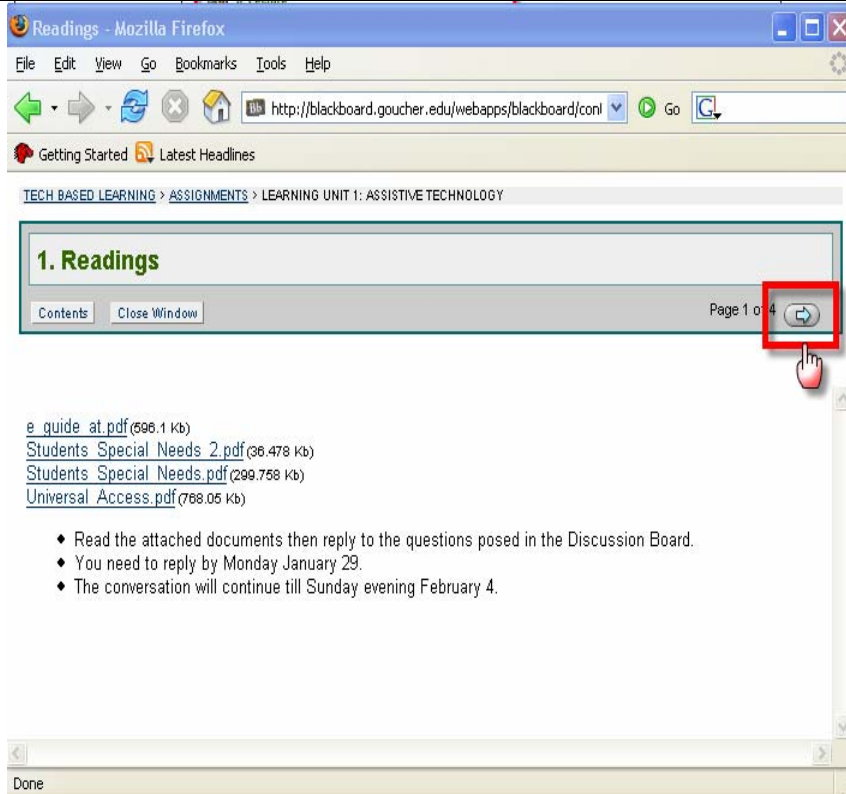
Readings - Mozilla Firefox

File Edit View Go Bookmarks Tools Help

http://blackboard.goucher.edu/webapps/blackboard/con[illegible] Go

Getting Started Latest Headlines

TECH BASED LEARNING > ASSIGNMENTS > LEARNING UNIT 1: ASSISTIVE TECHNOLOGY

1. Readings

Contents Close Window

Page 1 of 4

e_guide_at.pdf (596.1 Kb)
Students_Special_Needs_2.pdf (36.478 Kb)
Students_Special_Needs.pdf (299.758 Kb)
Universal_Access.pdf (768.05 Kb)

- Read the attached documents then reply to the questions posed in the Discussion Board.
- You need to reply by Monday January 29.
- The conversation will continue till Sunday evening February 4.

Done